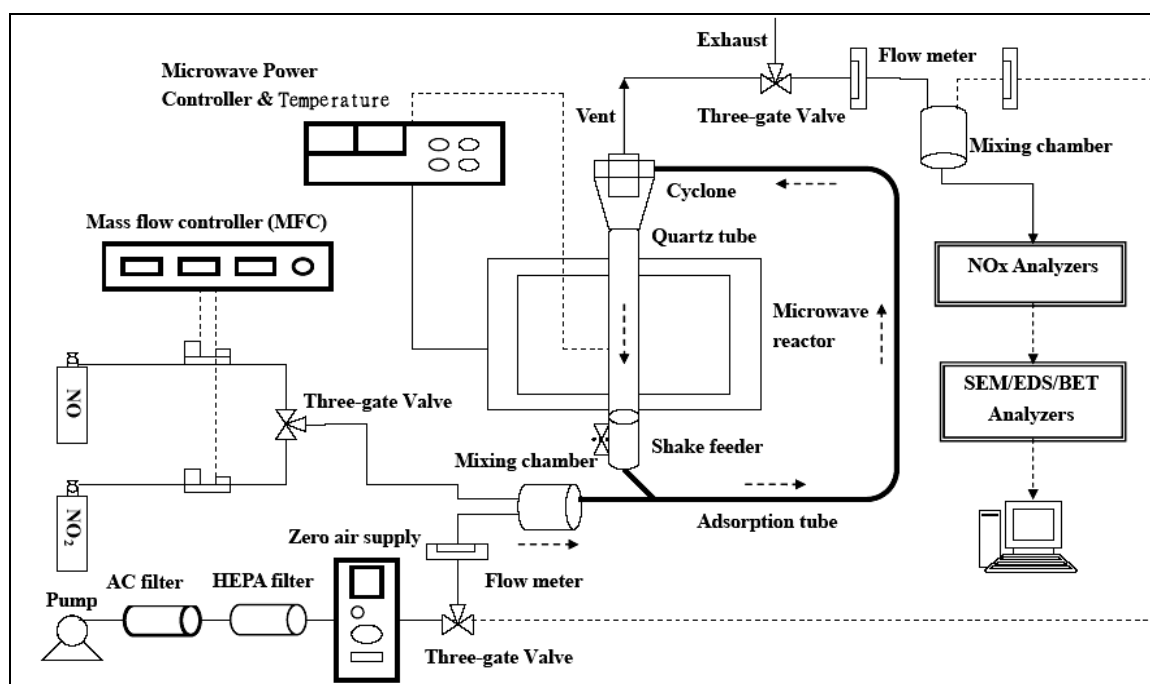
Exhaust

Flow meter

Microwave Power Controller & Temperature

Vent

Three-gate Valve

Mixing chamber

Cyclone

Mass flow controller (MFC)

Quartz tube

NOx Analyzers

Microwave reactor

NO

Three-gate Valve

SEM/EDS/BET Analyzers

Shake feeder

Mixing chamber

$NO_2$

Adsorption tube

Zero air supply

Pump

AC filter

HEPA filter

Flow meter

Three-gate Valve